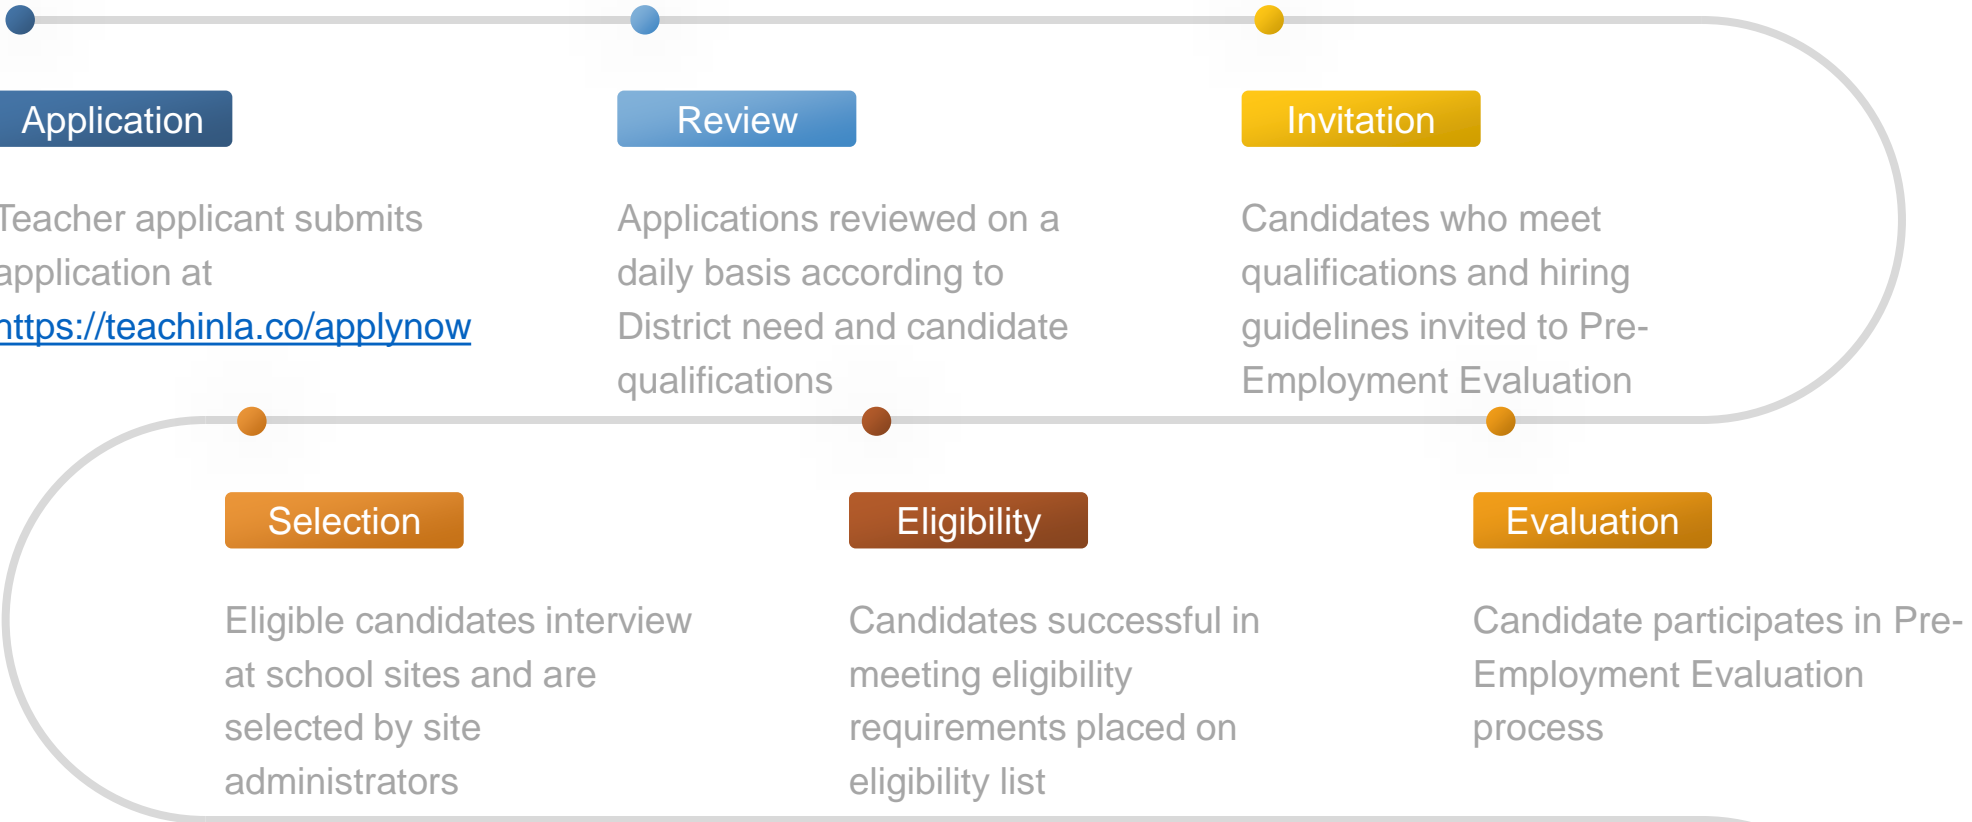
Application

Teacher applicant submits application at https://teachinla.co/applynow

Review

Applications reviewed on a daily basis according to District need and candidate qualifications

Invitation

Candidates who meet qualifications and hiring guidelines invited to Pre-Employment Evaluation

Evaluation

Candidate participates in Pre-Employment Evaluation process

Eligibility

Candidates successful in meeting eligibility requirements placed on eligibility list

Selection

Eligible candidates interview at school sites and are selected by site administrators